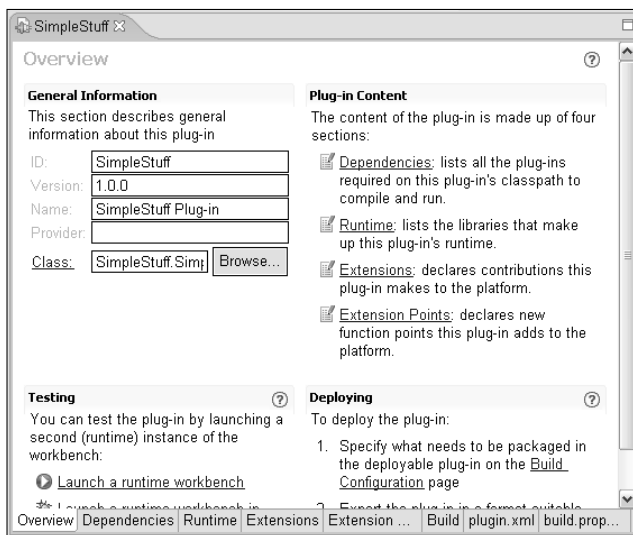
SimpleStuff ✕

Overview

General Information

This section describes general information about this plug-in

ID: SimpleStuff

Version: 1.0.0

Name: SimpleStuff Plug-in

Provider:

Class: SimpleStuff.Simp Browse...

Plug-in Content

The content of the plug-in is made up of four sections:

Dependencies: lists all the plug-ins required on this plug-in's classpath to compile and run.

Runtime: lists the libraries that make up this plug-in's runtime.

Extensions: declares contributions this plug-in makes to the platform.

Extension Points: declares new function points this plug-in adds to the platform.

Testing

You can test the plug-in by launching a second (runtime) instance of the workbench:

Launch a runtime workbench

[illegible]

Deploying

To deploy the plug-in:

1. Specify what needs to be packaged in the deployable plug-in on the Build Configuration page

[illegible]

Overview | Dependencies | Runtime | Extensions | Extension ... | Build | plugin.xml | build.prop...